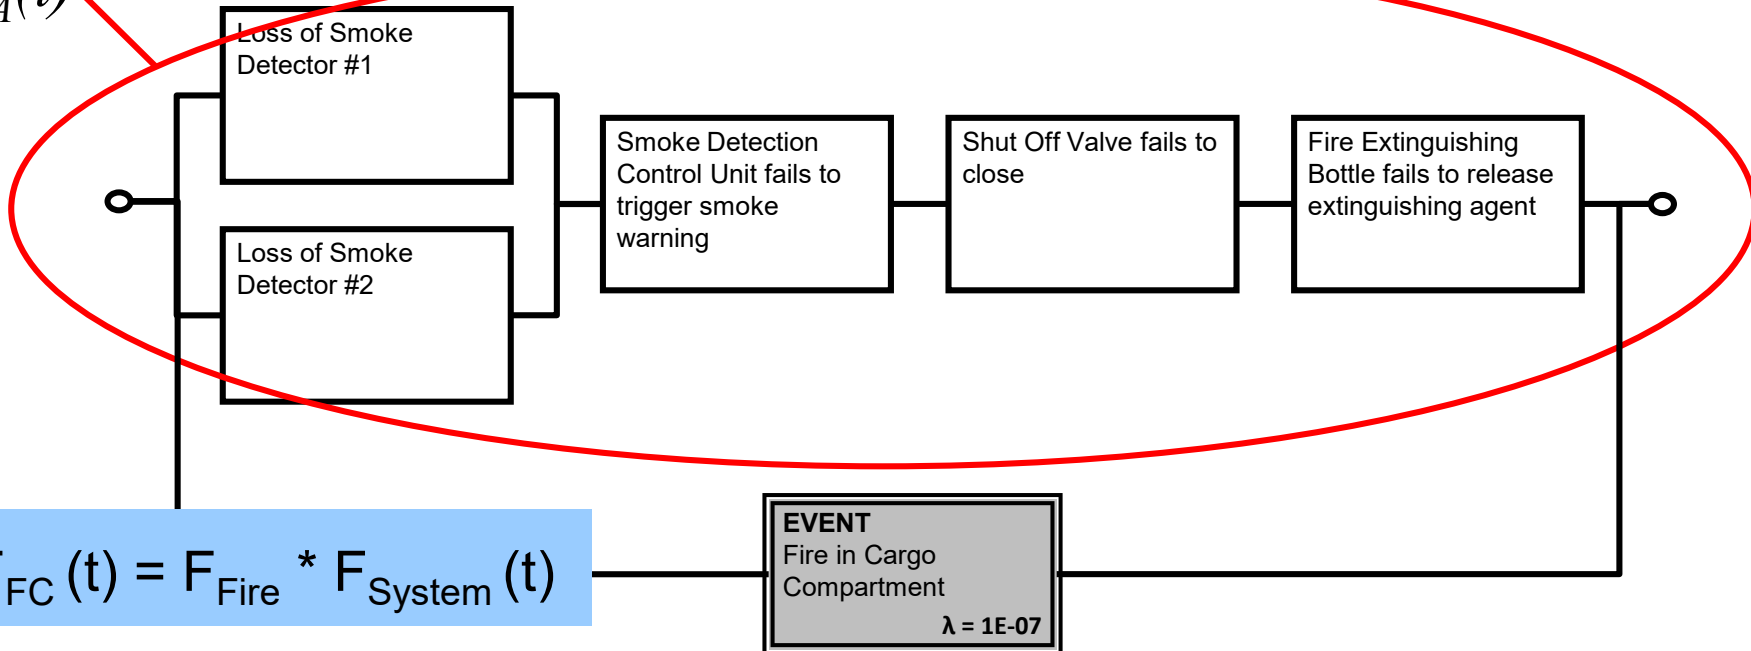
Loss of Smoke Detector #1

Loss of Smoke Detector #2

Smoke Detection Control Unit fails to trigger smoke warning

Shut Off Valve fails to close

Fire Extinguishing Bottle fails to release extinguishing agent

$F_{FC}(t) = F_{Fire} * F_{System}(t)$

EVENT
Fire in Cargo Compartment
$\lambda$ = 1E-07